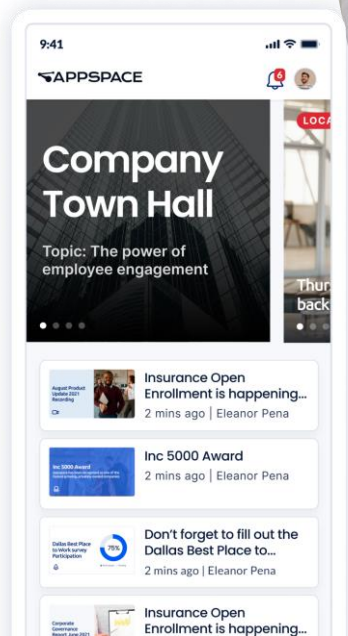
9:41

APPSPACE

6

LOCA

Company Town Hall

Topic: The power of employee engagement

Thur back

August Product Update 2021 Recording

Insurance Open Enrollment is happening...

2 mins ago | Eleanor Pena

Inc 5000 Award

Inc 5000 Award

2 mins ago | Eleanor Pena

Dallas Best Place to Work survey Participation

75%

Don't forget to fill out the Dallas Best Place to...

2 mins ago | Eleanor Pena

Corporate Governance Report June 2021

Insurance Open Enrollment is happening...